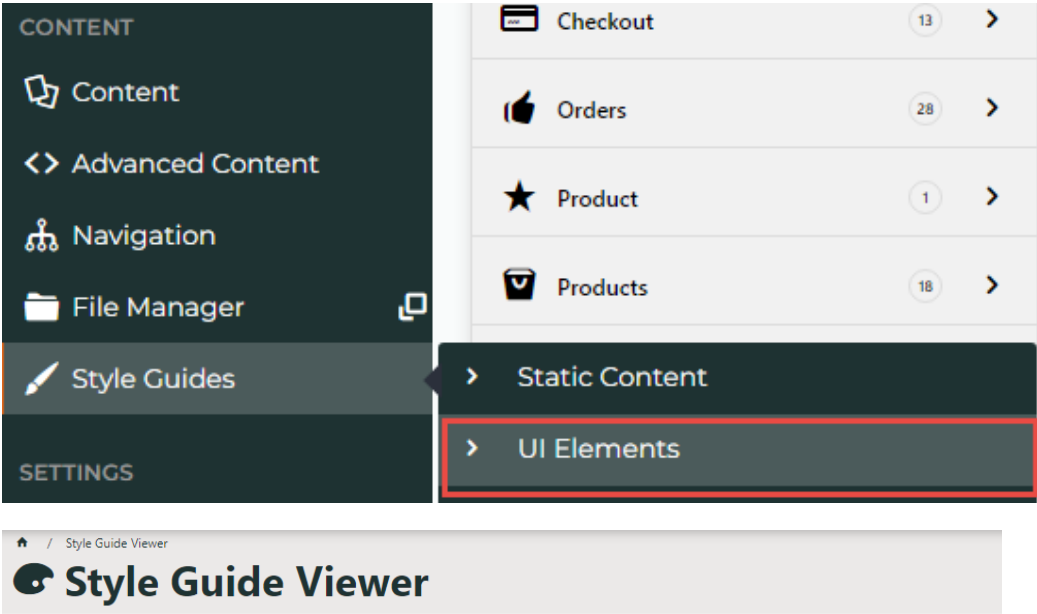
CONTENT

Content

<> Advanced Content

Navigation

File Manager

Style Guides

SETTINGS

Checkout 13 >

Orders 28 >

Product 1 >

Products 18 >

> Static Content

> UI Elements

/ Style Guide Viewer

Style Guide Viewer